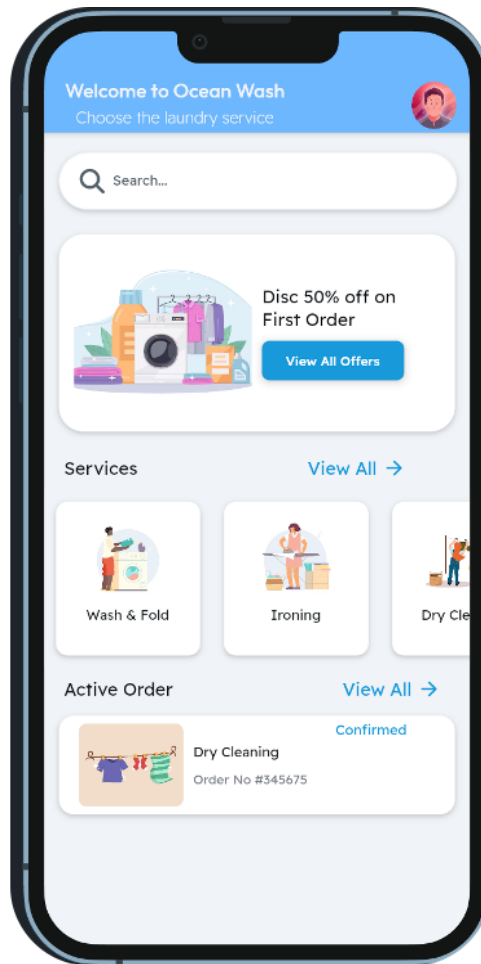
Welcome to Ocean Wash
Choose the laundry service

Search...

Disc 50% off on First Order

View All Offers

Services

View All →

Wash & Fold

Ironing

Dry Cle

Active Order

View All →

Confirmed

Dry Cleaning

Order No #345675